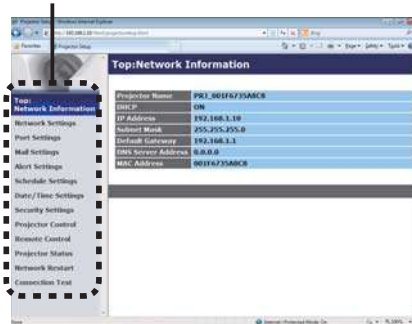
Top:Network Information

Top:
Network Information
Network Settings
Port Settings
Mail Settings
Alert Settings
Schedule Settings
Date/Time Settings
Security Settings
Projector Control
Remote Control
Projector Status
Network Restart
Connection Test

| Projector Name | PRJ_001F6735A8C8 |
|---|---|
| DHCP | ON |
| IP Address | 192.168.1.10 |
| Subnet Mask | 255.255.255.0 |
| Default Gateway | 192.168.1.1 |
| DNS Server Address | 0.0.0.0 |
| MAC Address | 001F6735A8C8 |

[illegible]